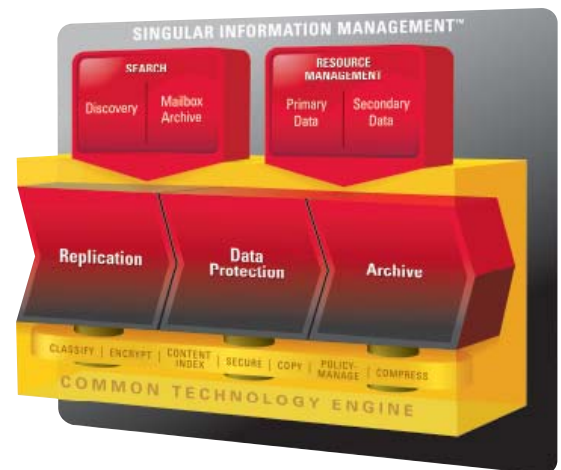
SINGULAR INFORMATION MANAGEMENT™

SEARCH

Discovery

Mailbox Archive

RESOURCE MANAGEMENT

Primary Data

Secondary Data

Replication

Data Protection

Archive

CLASSIFY | ENCRYPT | CONTENT INDEX | SECURE | COPY | POLICY-MANAGE | COMPRESS

COMMON TECHNOLOGY ENGINE